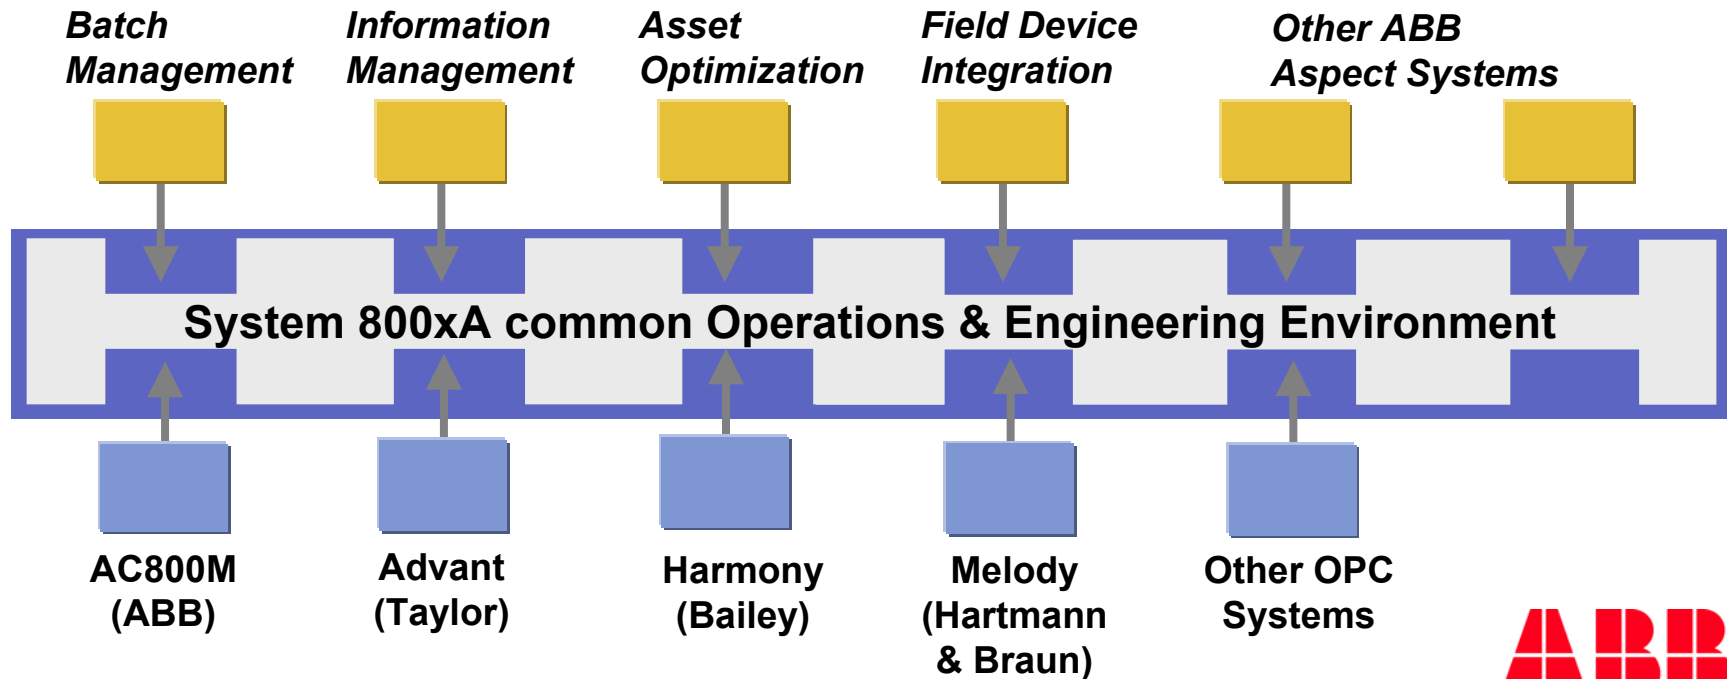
Batch Management

Information Management

Asset Optimization

Field Device Integration

Other ABB Aspect Systems

System 800xA common Operations & Engineering Environment

AC800M (ABB)

Advant (Taylor)

Harmony (Bailey)

Melody (Hartmann & Braun)

Other OPC Systems

ABB